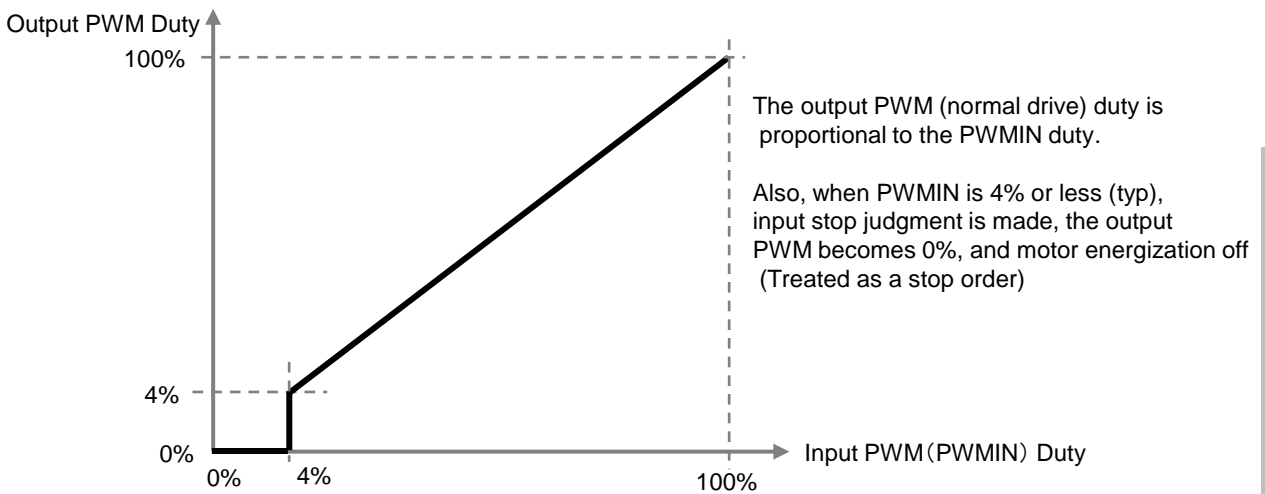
Output PWM Duty

100%

The output PWM (normal drive) duty is proportional to the PWMIN duty.

Also, when PWMIN is 4% or less (typ), input stop judgment is made, the output PWM becomes 0%, and motor energization off (Treated as a stop order)

4%

0%

Input PWM（PWMIN）Duty

0%

4%

100%